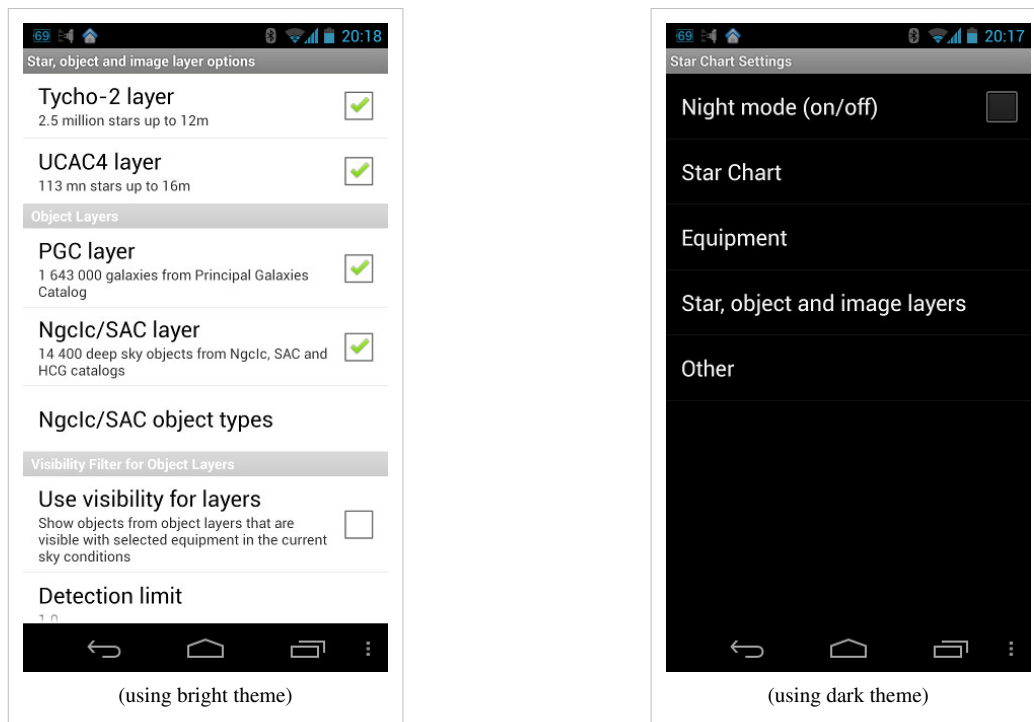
69 20:18
Star, object and image layer options

Tycho-2 layer
2.5 million stars up to 12m

UCAC4 layer
113 mn stars up to 16m

Object Layers

PGC layer
1 643 000 galaxies from Principal Galaxies Catalog

NgcIc/SAC layer
14 400 deep sky objects from NgcIc, SAC and HCG catalogs

NgcIc/SAC object types

Visibility Filter for Object Layers

Use visibility for layers
Show objects from object layers that are visible with selected equipment in the current sky conditions

Detection limit
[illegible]

(using bright theme)

69 20:17
Star Chart Settings

Night mode (on/off)

Star Chart

Equipment

Star, object and image layers

Other

(using dark theme)